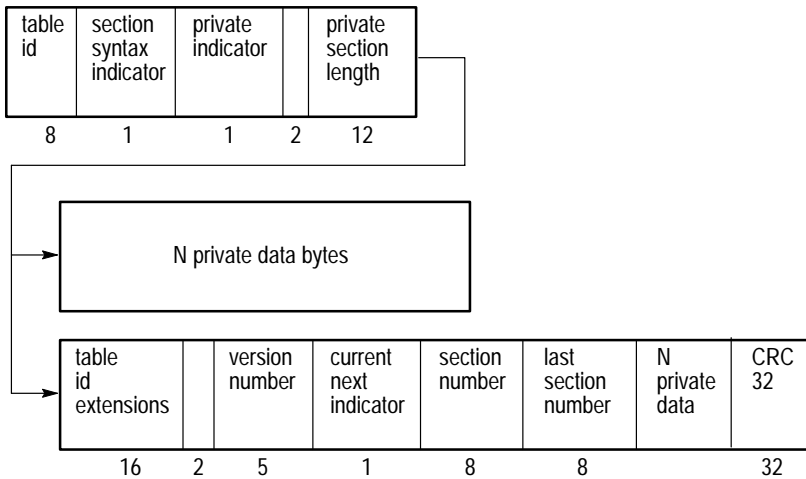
table id

section syntax indicator

private indicator

private section length

8 1 1 2 12

N private data bytes

table id extensions

version number

current next indicator

section number

last section number

N private data

CRC 32

16 2 5 1 8 8 32